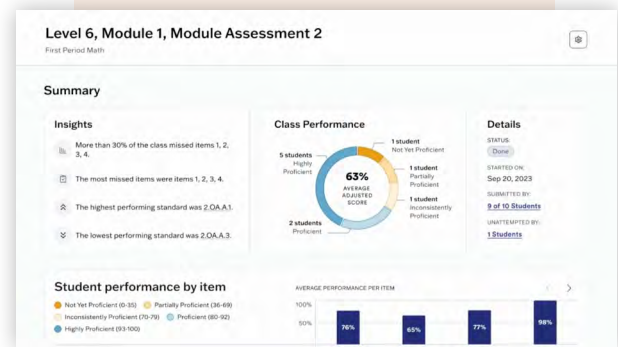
Level 6, Module 1, Module Assessment 2
First Period Math

Summary

Insights

More than 30% of the class missed items 1, 2, 3, 4.

The most missed items were items 1, 2, 3, 4.

The highest performing standard was 2.OA.A.1.

The lowest performing standard was 2.OA.A.3.

Class Performance

63%
AVERAGE ADJUSTED SCORE

5 students Highly Proficient

1 student Not Yet Proficient

1 student Partially Proficient

1 student Inconsistently Proficient

2 students Proficient

Details

STATUS
Done

STARTED ON
Sep 20, 2023

SUBMITTED BY
9 of 10 Students

UNATTEMPTED BY
1 Students

Student performance by item

Not Yet Proficient (0-35)
Partially Proficient (36-69)
Inconsistently Proficient (70-79)
Proficient (80-92)
Highly Proficient (93-100)

AVERAGE PERFORMANCE PER ITEM

100%
50%

76%
65%
77%
98%